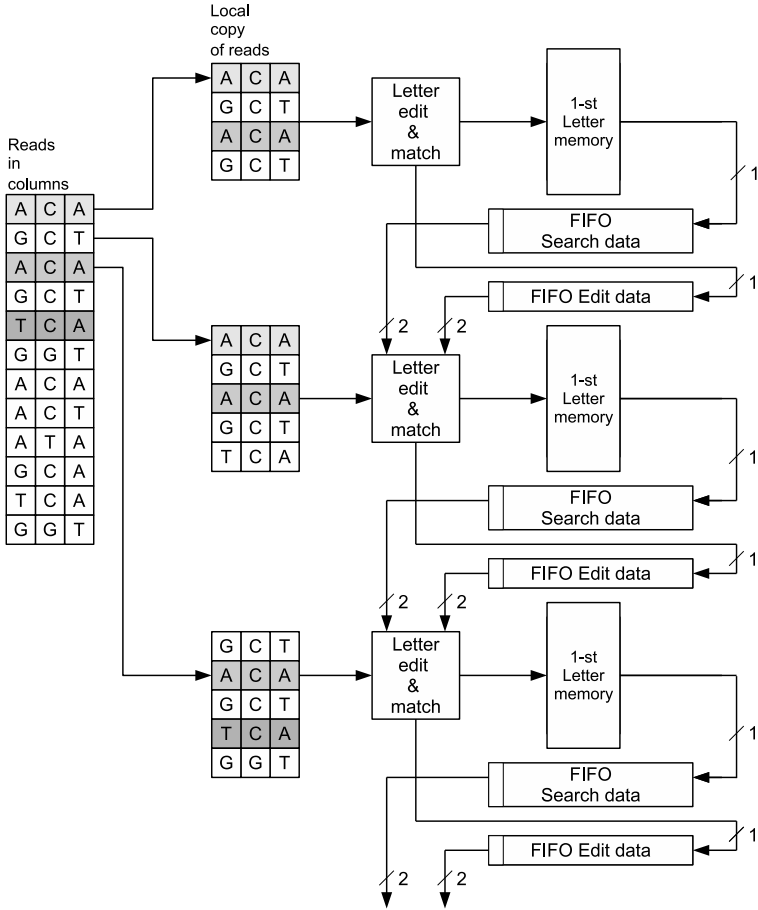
Local copy of reads

| A | C | A |
|---|---|---|
| G | C | T |
| A | C | A |
| G | C | T |

Letter edit & match

1-st Letter memory

Reads in columns

| A | C | A |
|---|---|---|
| G | C | T |
| A | C | A |
| G | C | T |
| T | C | A |
| G | G | T |
| A | C | A |
| A | C | T |
| A | T | A |
| G | C | A |
| T | C | A |
| G | G | T |

1

FIFO Search data

1

FIFO Edit data

2 2

| A | C | A |
|---|---|---|
| G | C | T |
| A | C | A |
| G | C | T |
| T | C | A |

Letter edit & match

1-st Letter memory

1

FIFO Search data

1

FIFO Edit data

2 2

| G | C | T |
|---|---|---|
| A | C | A |
| G | C | T |
| T | C | A |
| G | G | T |

Letter edit & match

1-st Letter memory

1

FIFO Search data

1

FIFO Edit data

2 2